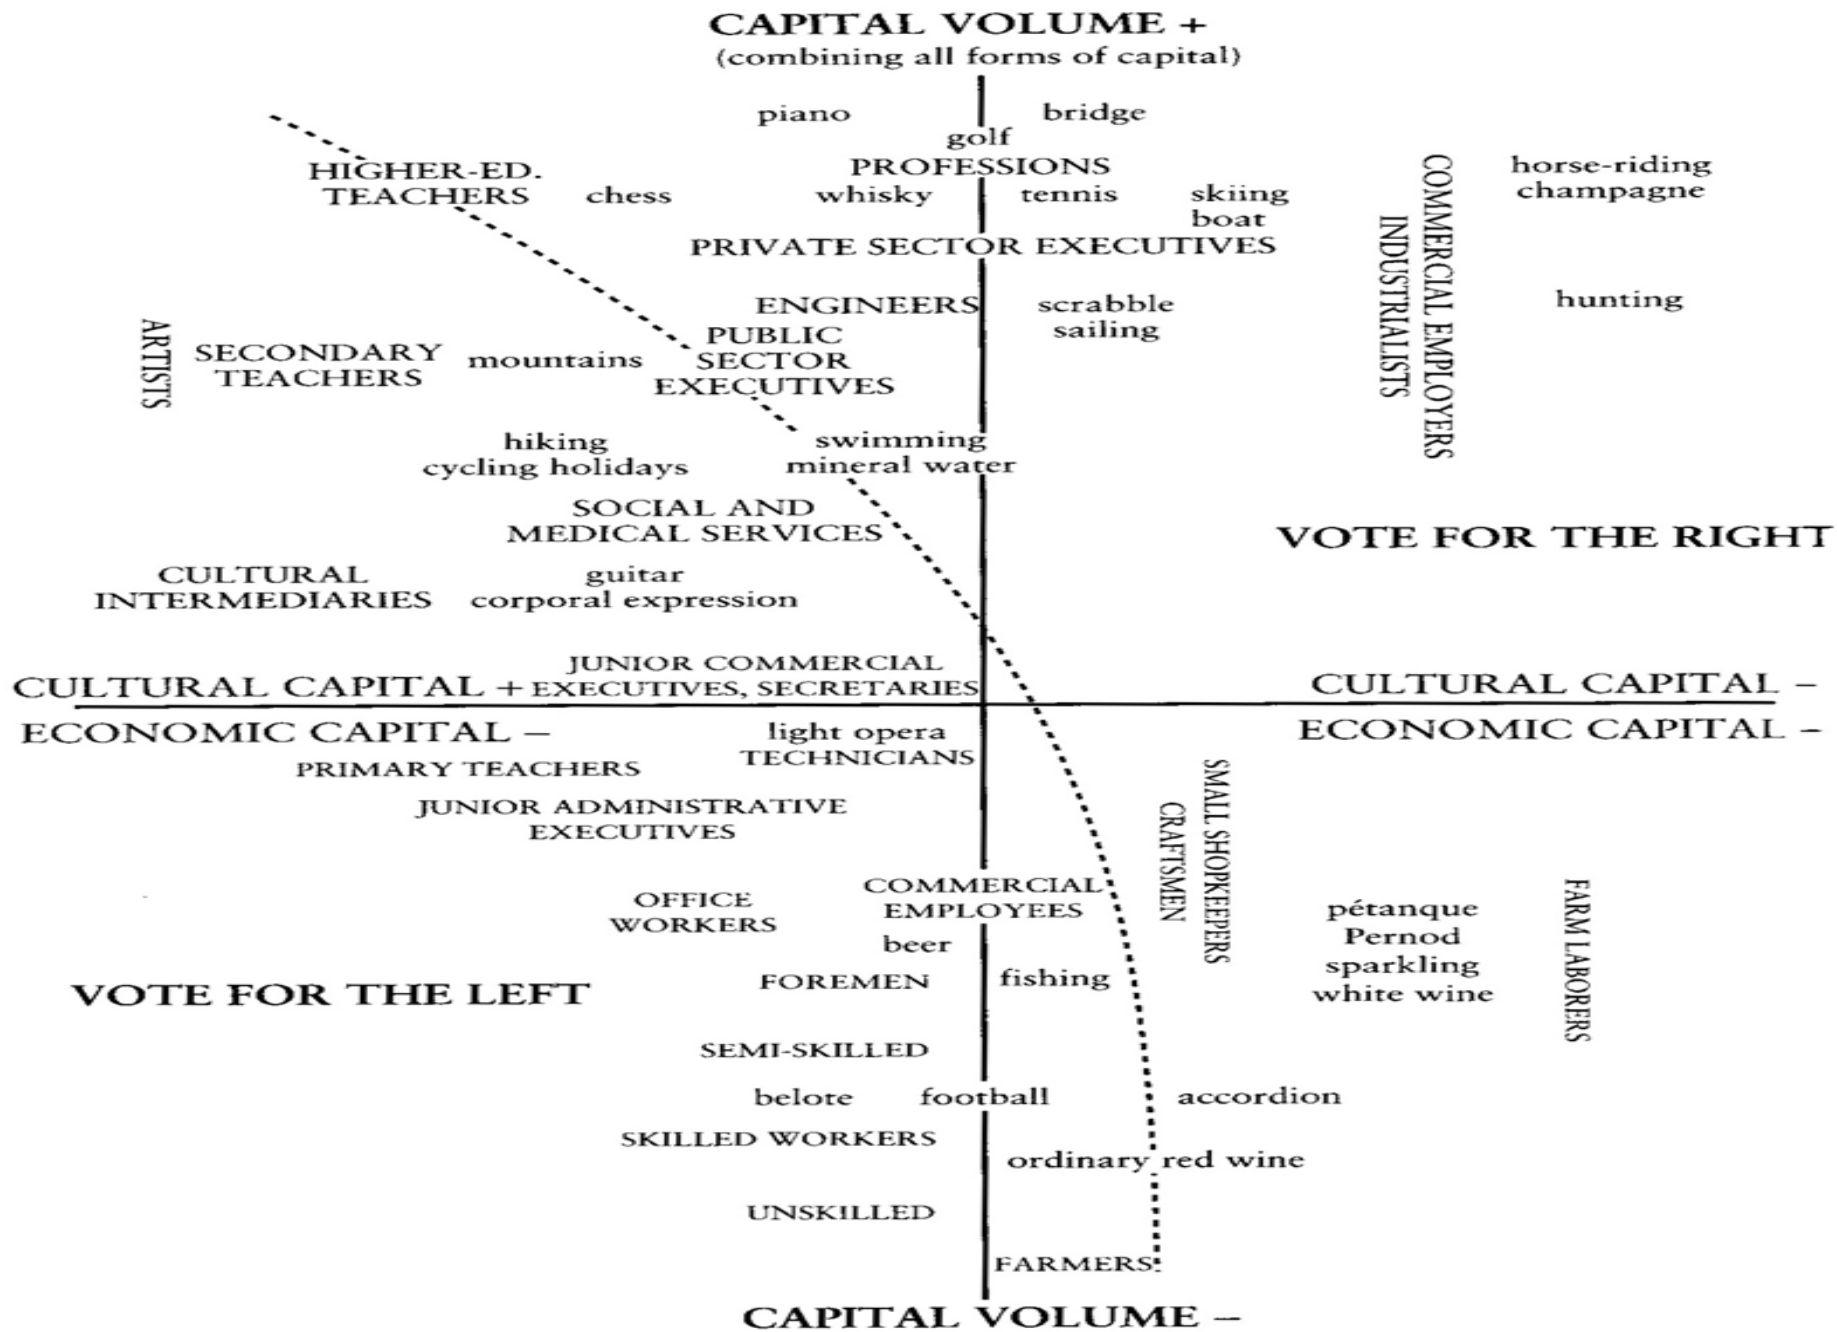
CAPITAL VOLUME +
(combining all forms of capital)

piano

bridge

golf

HIGHER-ED. TEACHERS

chess

PROFESSIONS

whisky

tennis

skiing
boat

COMMERCIAL EMPLOYERS
INDUSTRIALISTS

horse-riding
champagne

PRIVATE SECTOR EXECUTIVES

ENGINEERS

scrabble
sailing

hunting

ARTISTS

SECONDARY TEACHERS

mountains

PUBLIC SECTOR EXECUTIVES

hiking
cycling holidays

swimming
mineral water

SOCIAL AND MEDICAL SERVICES

VOTE FOR THE RIGHT

CULTURAL INTERMEDIARIES

guitar
corporal expression

JUNIOR COMMERCIAL EXECUTIVES, SECRETARIES

CULTURAL CAPITAL +

CULTURAL CAPITAL –

ECONOMIC CAPITAL –

light opera

TECHNICIANS

ECONOMIC CAPITAL –

PRIMARY TEACHERS

JUNIOR ADMINISTRATIVE EXECUTIVES

SMALL SHOPKEEPERS
CRAFTSMEN

OFFICE WORKERS

COMMERCIAL EMPLOYEES

pétanque
Pernod
sparkling
white wine

FARM LABORERS

beer

VOTE FOR THE LEFT

FOREMEN

fishing

SEMI-SKILLED

belote

football

accordion

SKILLED WORKERS

ordinary red wine

UNSKILLED

FARMERS

CAPITAL VOLUME –